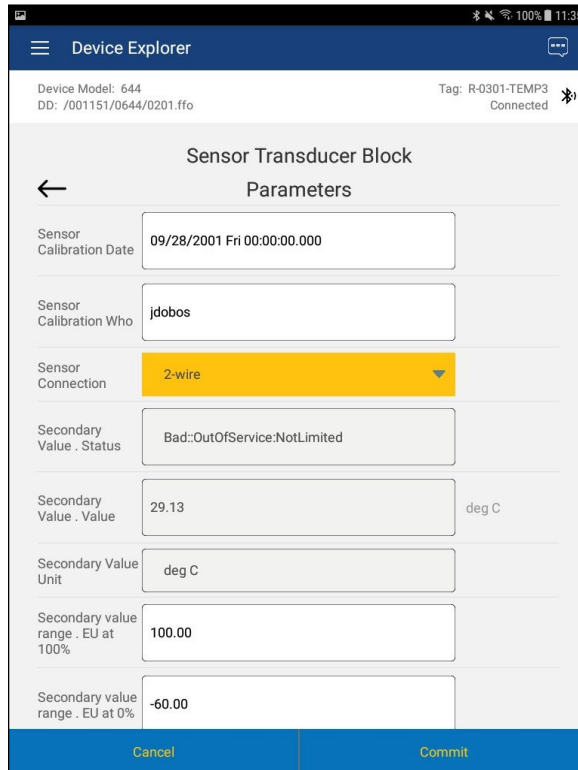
100% 11:3

Device Explorer

Device Model: 644
DD: /001151/0644/0201.ffo

Tag: R-0301-TEMP3
Connected

Sensor Transducer Block

←

Parameters

Sensor Calibration Date
09/28/2001 Fri 00:00:00.000

Sensor Calibration Who
jdobos

Sensor Connection
2-wire

Secondary Value . Status
Bad::OutOfService:NotLimited

Secondary Value . Value
29.13
deg C

Secondary Value Unit
deg C

Secondary value range . EU at 100%
100.00

Secondary value range . EU at 0%
-60.00

Cancel

Commit